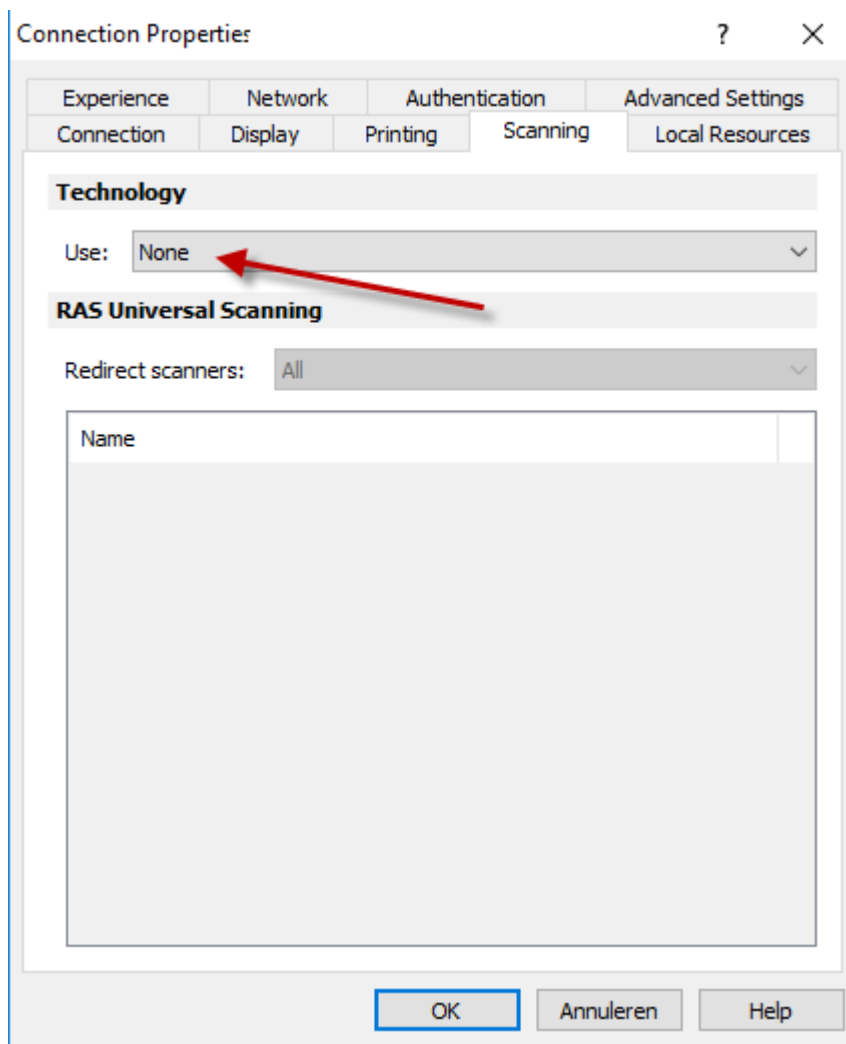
Connection Properties

?

Experience Network Authentication Advanced Settings

Connection Display Printing Scanning Local Resources

Technology

Use: None

RAS Universal Scanning

Redirect scanners: All

Name

OK Annuleren Help